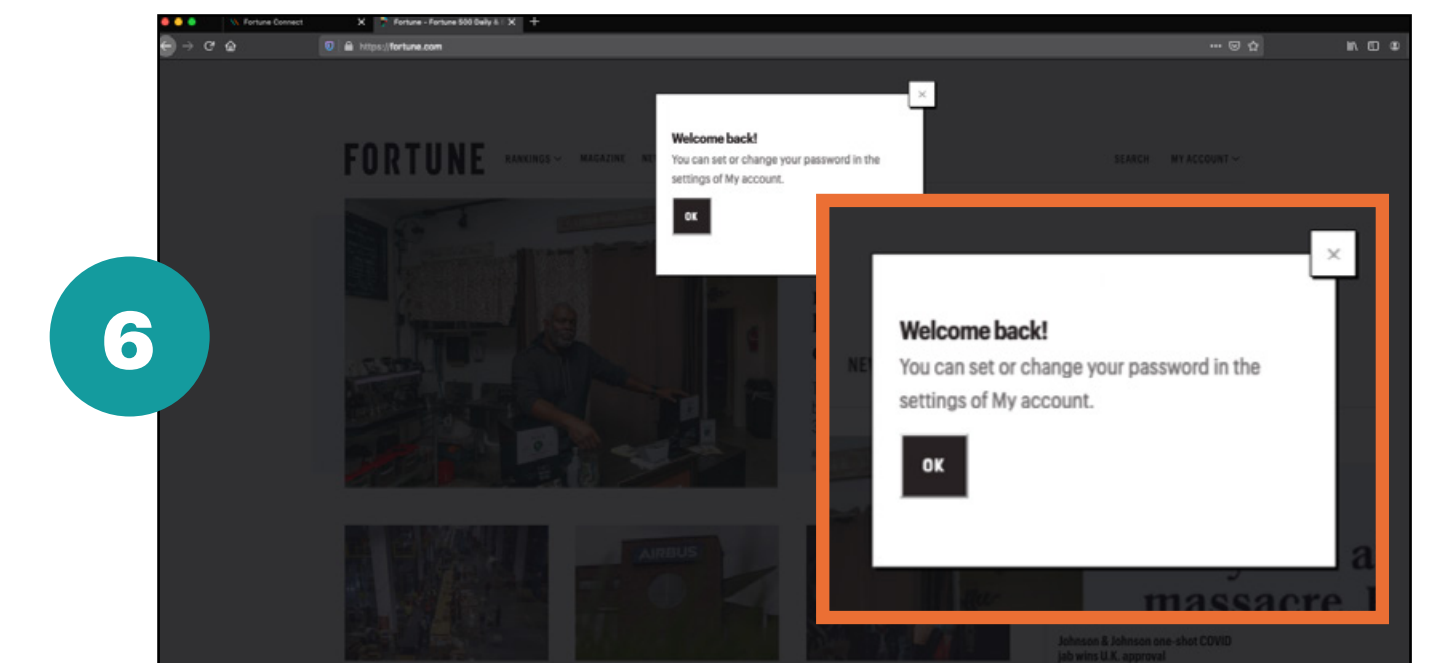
6

Fortune Connect
Fortune - Fortune 500 Daily & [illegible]
https://fortune.com

FORTUNE RANKINGS MAGAZINE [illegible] SEARCH MY ACCOUNT

Welcome back!
You can set or change your password in the settings of My account.
OK

Welcome back!
You can set or change your password in the settings of My account.
OK

AIRBUS

massacre

Johnson & Johnson one-shot COVID jab wins U.K. approval